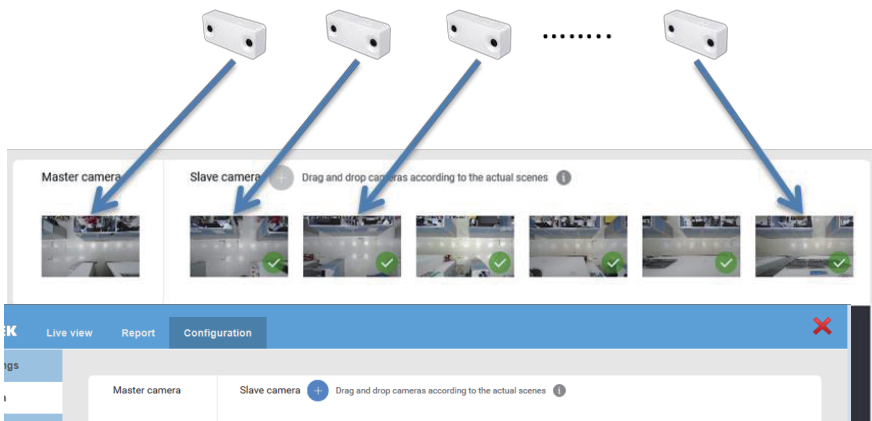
........

Master camera

Slave camera + Drag and drop cameras according to the actual scenes i

EK Live view Report Configuration

ngs

n

Master camera

Slave camera + Drag and drop cameras according to the actual scenes i